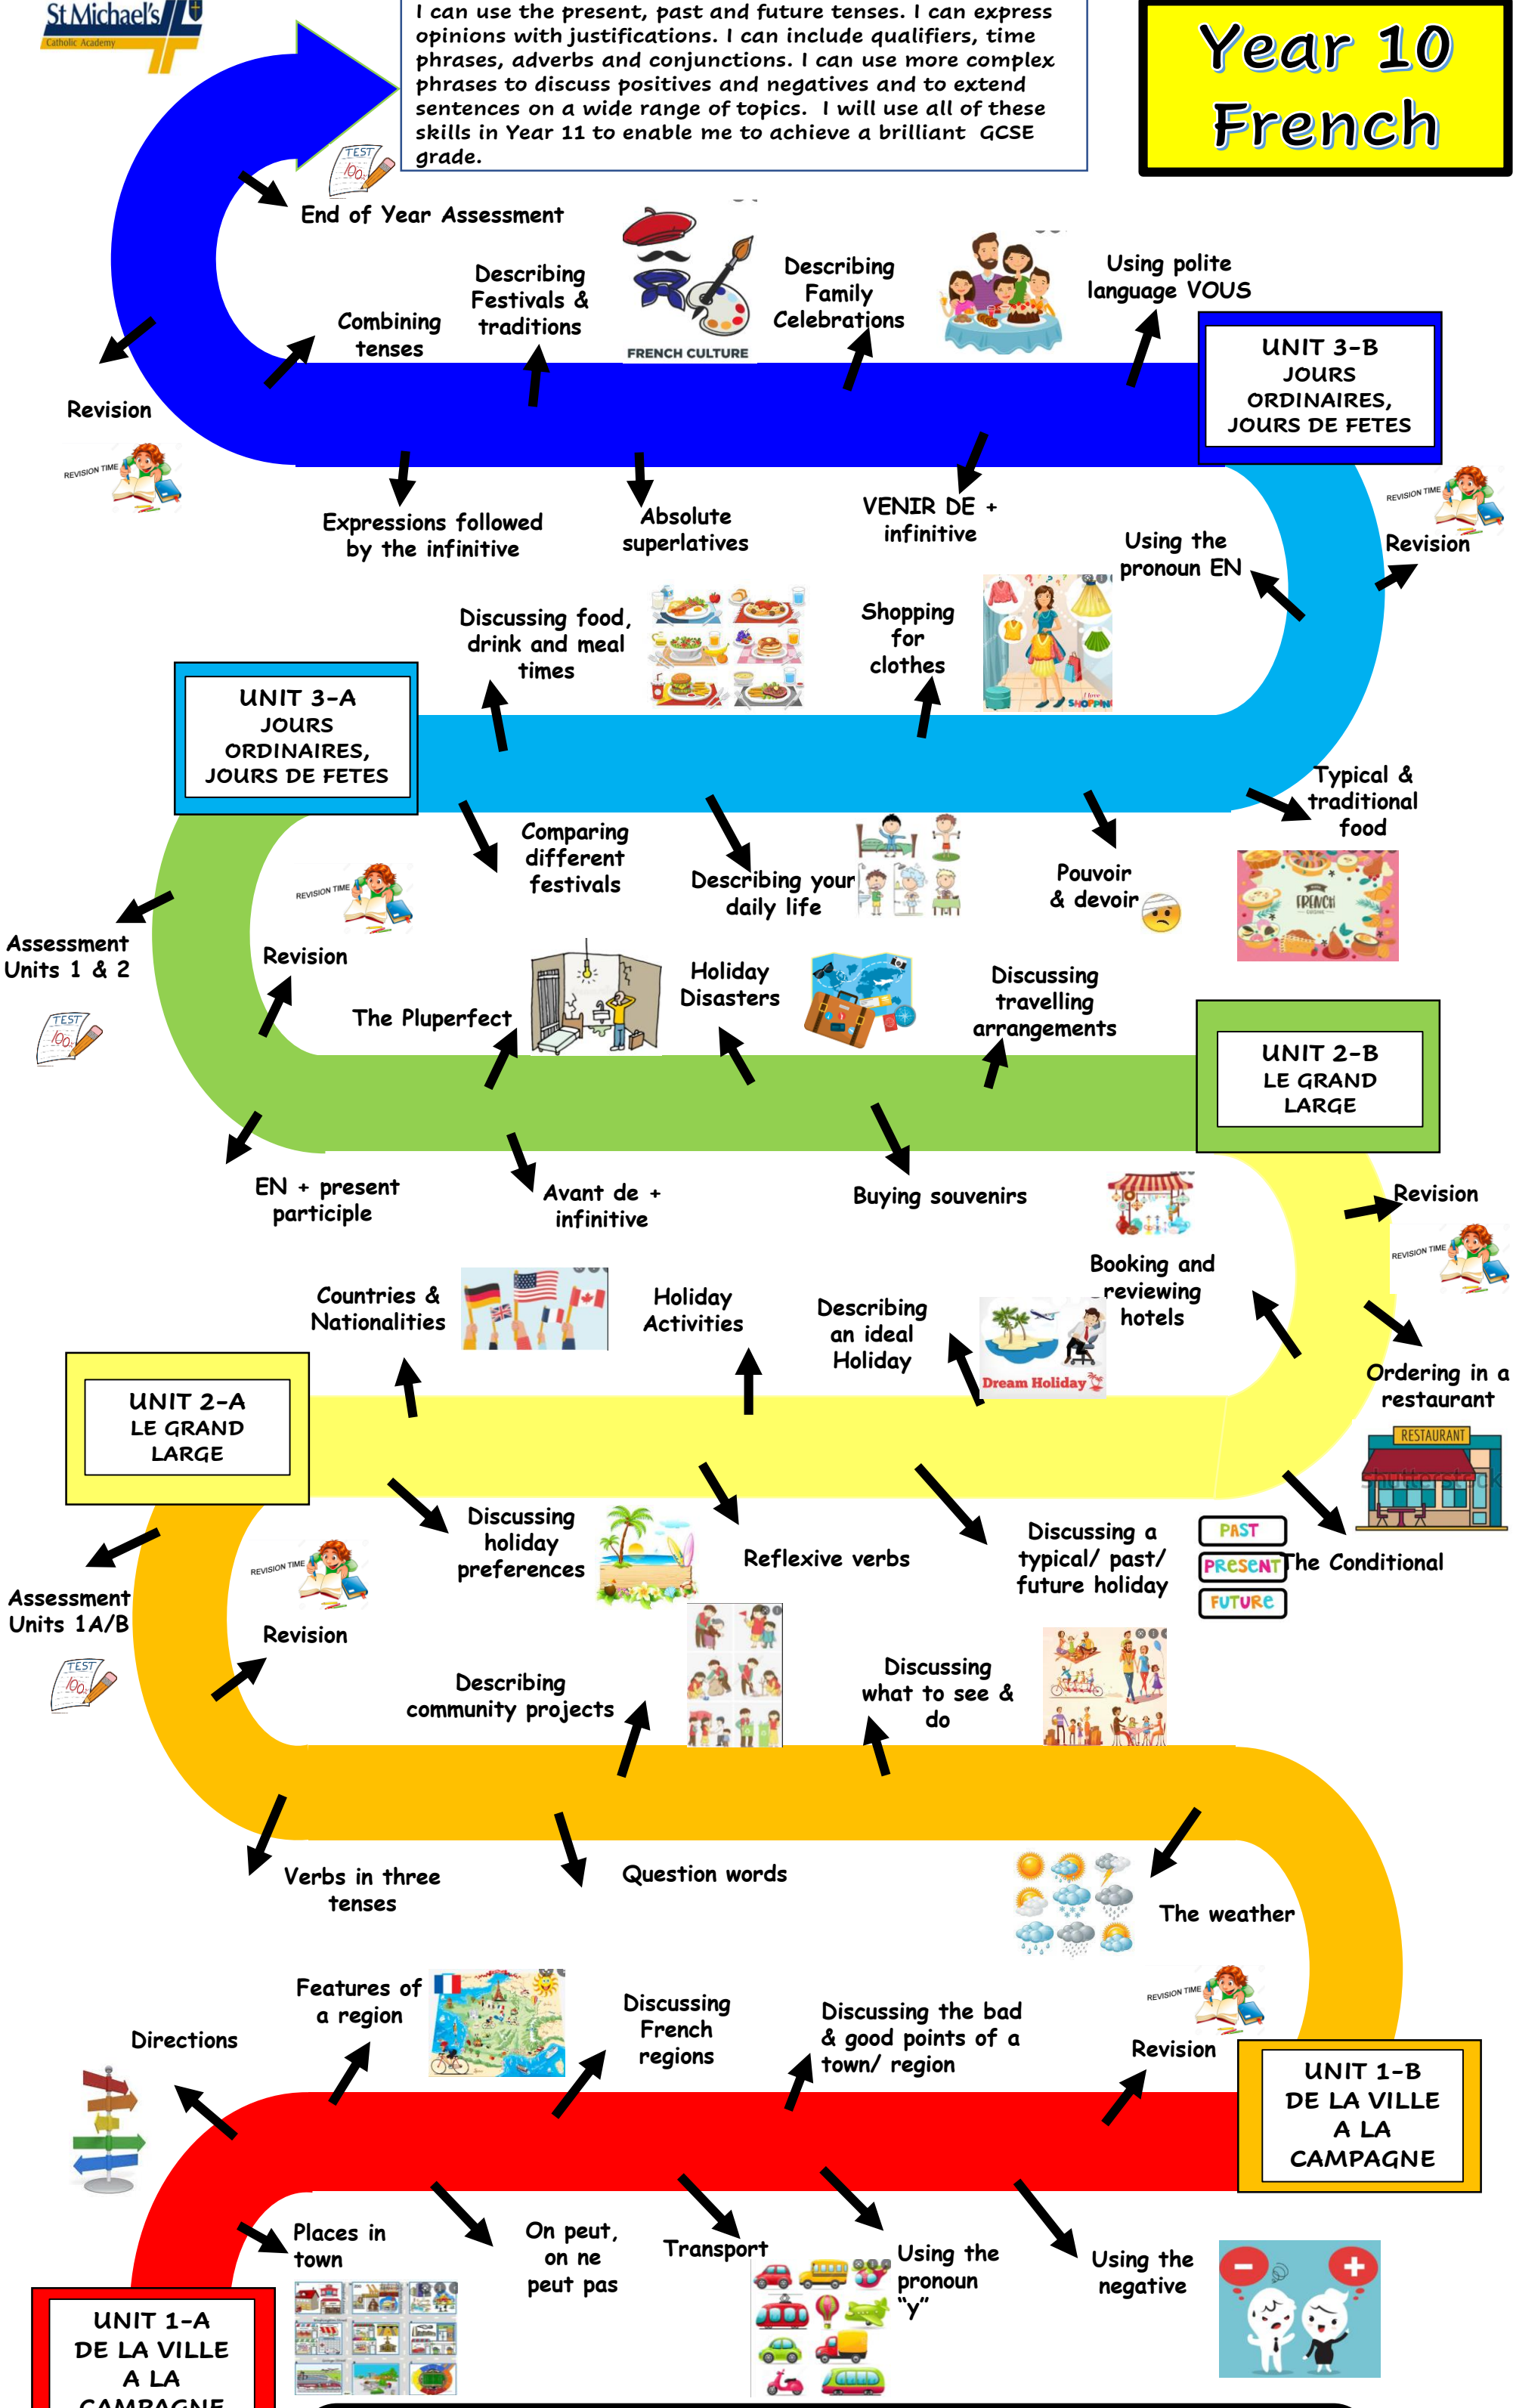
St Michael's
Catholic Academy

I can use the present, past and future tenses. I can express opinions with justifications. I can include qualifiers, time phrases, adverbs and conjunctions. I can use more complex phrases to discuss positives and negatives and to extend sentences on a wide range of topics. I will use all of these skills in Year 11 to enable me to achieve a brilliant GCSE grade.

Year 10 French

TEST
100

End of Year Assessment

Revision

REVISION TIME

Combining tenses

Describing Festivals & traditions

FRENCH CULTURE

Describing Family Celebrations

Using polite language VOUS

UNIT 3-B
JOURS ORDINAIRES, JOURS DE FETES

Expressions followed by the infinitive

Absolute superlatives

VENIR DE + infinitive

Using the pronoun EN

REVISION TIME

Revision

Discussing food, drink and meal times

Shopping for clothes

UNIT 3-A
JOURS ORDINAIRES, JOURS DE FETES

Typical & traditional food

FRENCH

Comparing different festivals

Describing your daily life

Pouvoir & devoir

REVISION TIME

Assessment Units 1 & 2

Revision

TEST
100

The Pluperfect

Holiday Disasters

Discussing travelling arrangements

UNIT 2-B
LE GRAND LARGE

EN + present participle

Avant de + infinitive

Buying souvenirs

Revision

REVISION TIME

Booking and reviewing hotels

Countries & Nationalities

Holiday Activities

Describing an ideal Holiday

Dream Holiday

UNIT 2-A
LE GRAND LARGE

Ordering in a restaurant

RESTAURANT

Discussing holiday preferences

Reflexive verbs

Discussing a typical/ past/ future holiday

PAST
PRESENT
FUTURE

The Conditional

REVISION TIME

Assessment Units 1A/B

Revision

TEST
100

Describing community projects

Discussing what to see & do

Verbs in three tenses

Question words

The weather

Features of a region

Directions

Discussing French regions

Discussing the bad & good points of a town/ region

REVISION TIME

Revision

UNIT 1-B
DE LA VILLE A LA CAMPAGNE

Places in town

On peut, on ne peut pas

Transport

Using the pronoun "y"

Using the negative

UNIT 1-A
DE LA VILLE A LA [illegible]